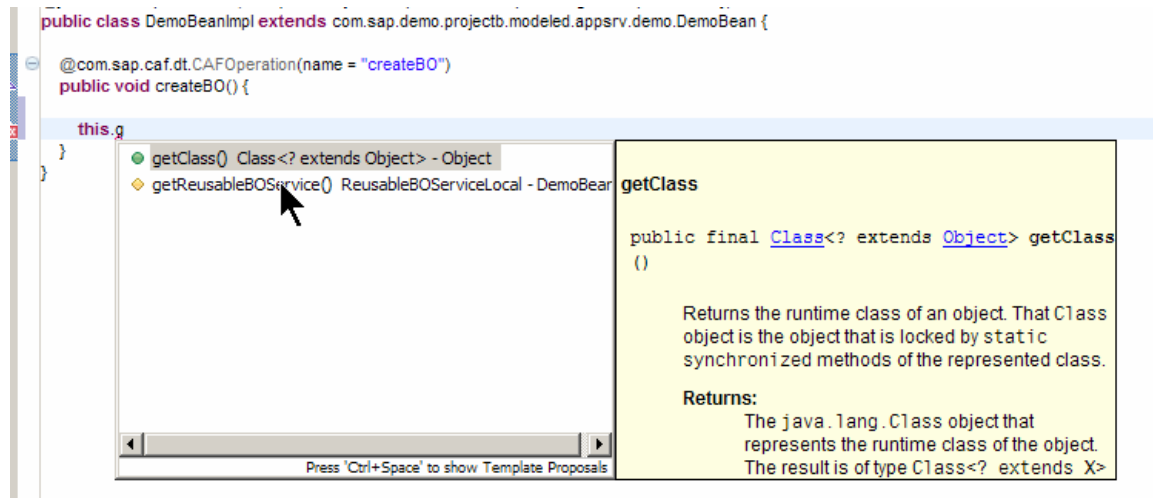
public class DemoBeanImpl extends com.sap.demo.projectb.modeled.appsrv.demo.DemoBean {

@com.sap.caf.dt.CAFOperation(name = "createBO")
public void createBO() {

this.g

}
}

getClass() Class<? extends Object> - Object
getReusableBOService() ReusableBOServiceLocal - DemoBean

Press 'Ctrl+Space' to show Template Proposals

getClass

public final Class<? extends Object> getClass ()

Returns the runtime class of an object. That Class object is the object that is locked by static synchronized methods of the represented class.

Returns:
The java.lang.Class object that represents the runtime class of the object. The result is of type Class<? extends X>